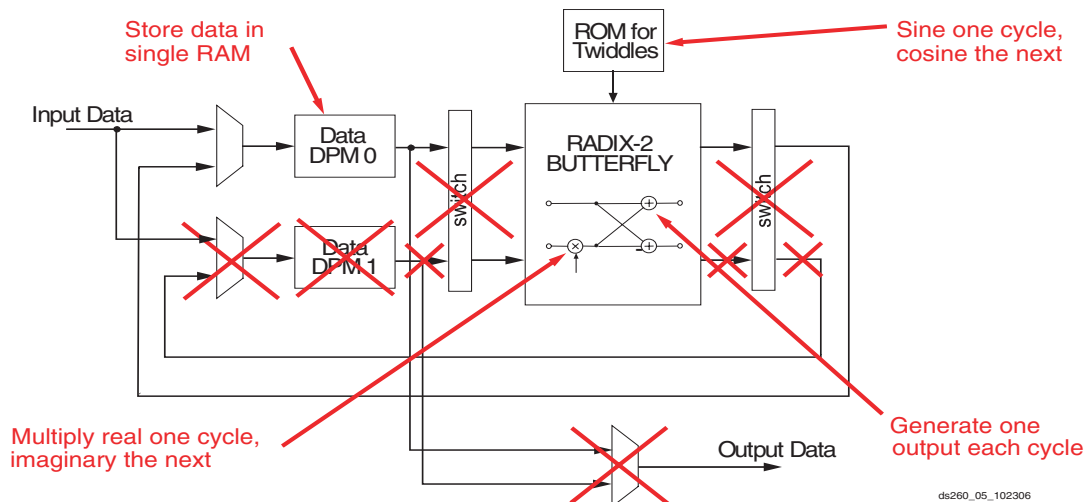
Store data in single RAM

ROM for Twiddles

Sine one cycle, cosine the next

Input Data

Data DPM 0

switch

RADIX-2 BUTTERFLY

switch

Data DPM 1

Multiply real one cycle, imaginary the next

Generate one output each cycle

Output Data

ds260_05_102306